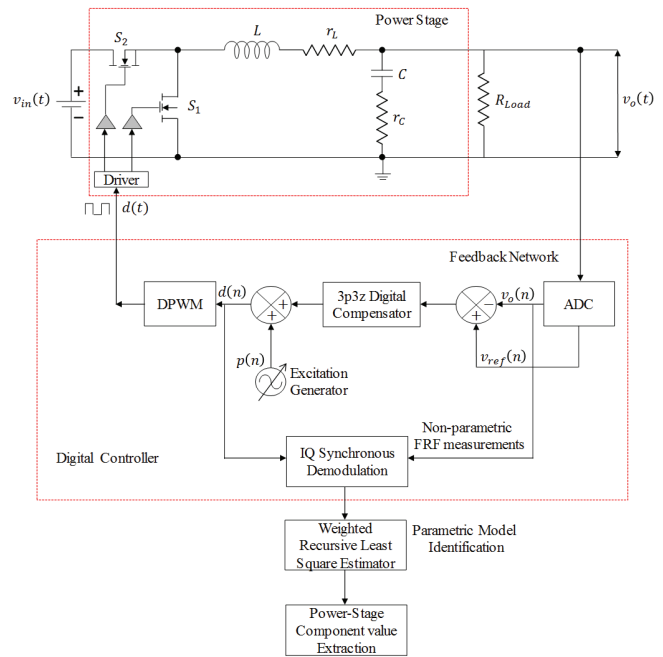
Power Stage

$S_2$

$L$

$r_L$

$C$

$r_C$

$R_{Load}$

$v_{in}(t)$

+

−

$S_1$

$v_o(t)$

Driver

$d(t)$

Feedback Network

DPWM

$d(n)$

+

+

3p3z Digital Compensator

−

+

$v_o(n)$

ADC

$p(n)$

Excitation Generator

$v_{ref}(n)$

Non-parametric FRF measurements

Digital Controller

$d(n)$

IQ Synchronous Demodulation

Weighted Recursive Least Square Estimator

Parametric Model Identification

Power-Stage Component value Extraction